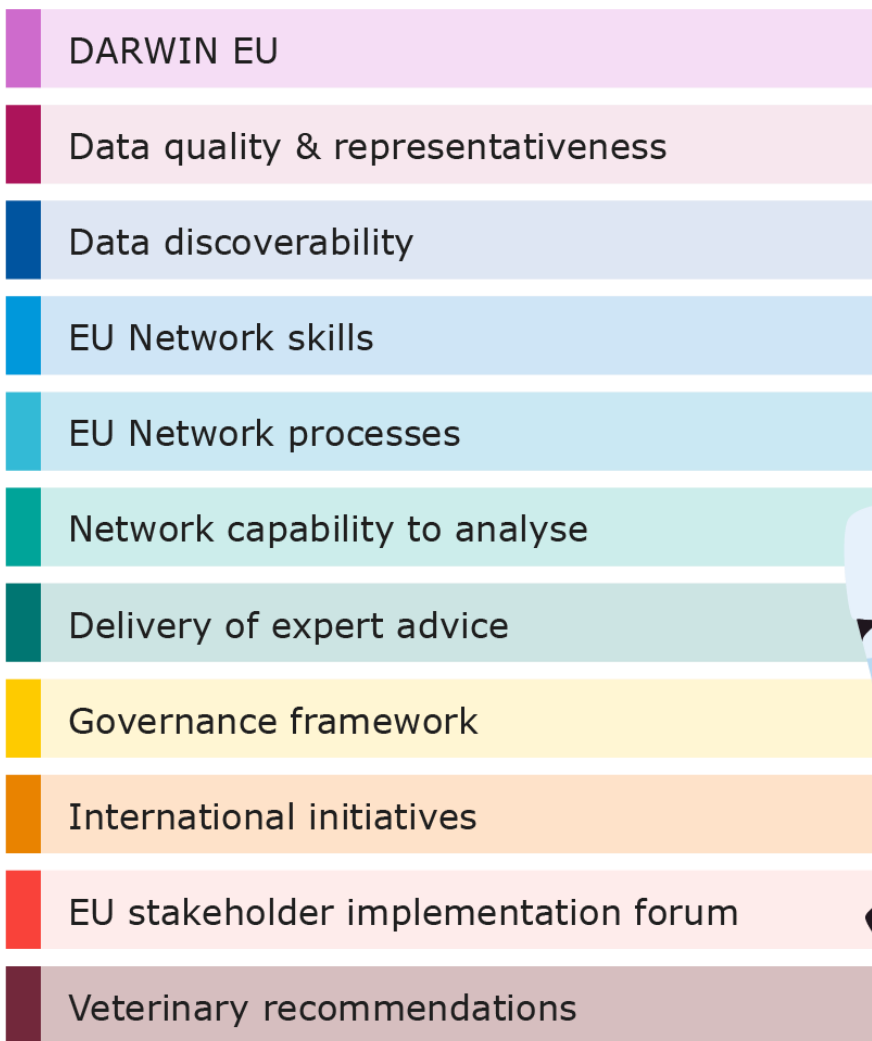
DARWIN EU

Data quality & representativeness

Data discoverability

EU Network skills

EU Network processes

Network capability to analyse

Delivery of expert advice

Governance framework

International initiatives

EU stakeholder implementation forum

Veterinary recommendations